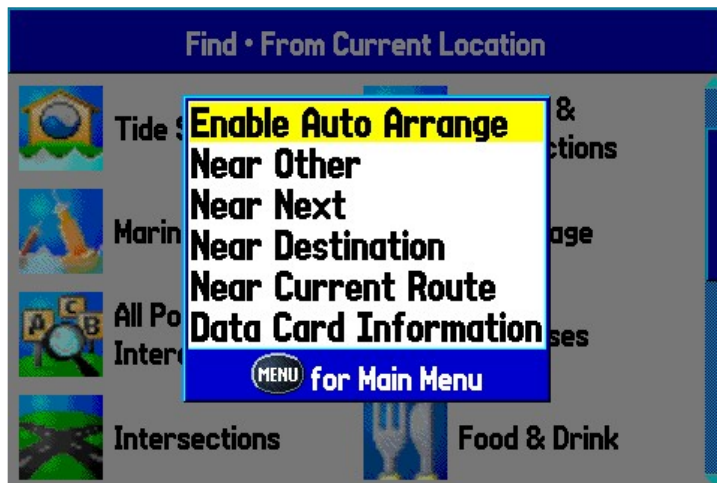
Find • From Current Location

Tide S

Marin

All Po
Interc

Intersections

&
ctions

age

ses

Food & Drink

Enable Auto Arrange
Near Other
Near Next
Near Destination
Near Current Route
Data Card Information

MENU for Main Menu